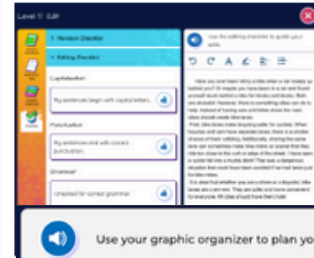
Level 1: Edit

Revision Checklist

Editing Checklist

Capitalization

My sentences begin with capital letters.

Punctuation

My sentences end with correct punctuation.

Grammar

I checked for correct grammar.

Use the editing checklist to guide your edits.

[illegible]

Use your graphic organizer to plan yo